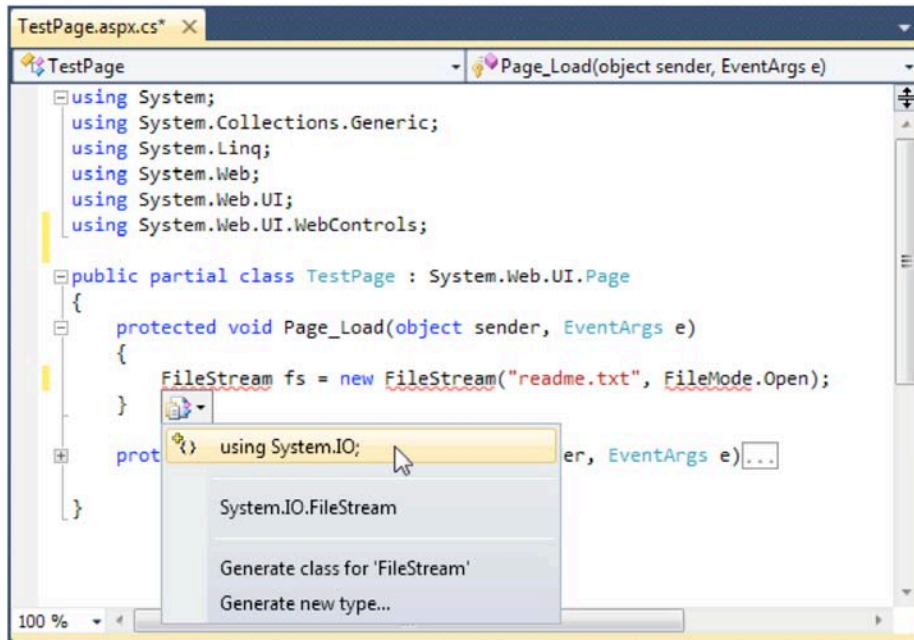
TestPage.aspx.cs* ×

TestPage

Page_Load(object sender, EventArgs e)

using System;
using System.Collections.Generic;
using System.Linq;
using System.Web;
using System.Web.UI;
using System.Web.UI.WebControls;

public partial class TestPage : System.Web.UI.Page
{
    protected void Page_Load(object sender, EventArgs e)
    {
        FileStream fs = new FileStream("readme.txt", FileMode.Open);
    }

    prot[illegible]er, EventArgs e)...

}

using System.IO;

System.IO.FileStream

Generate class for 'FileStream'

Generate new type...

100 %